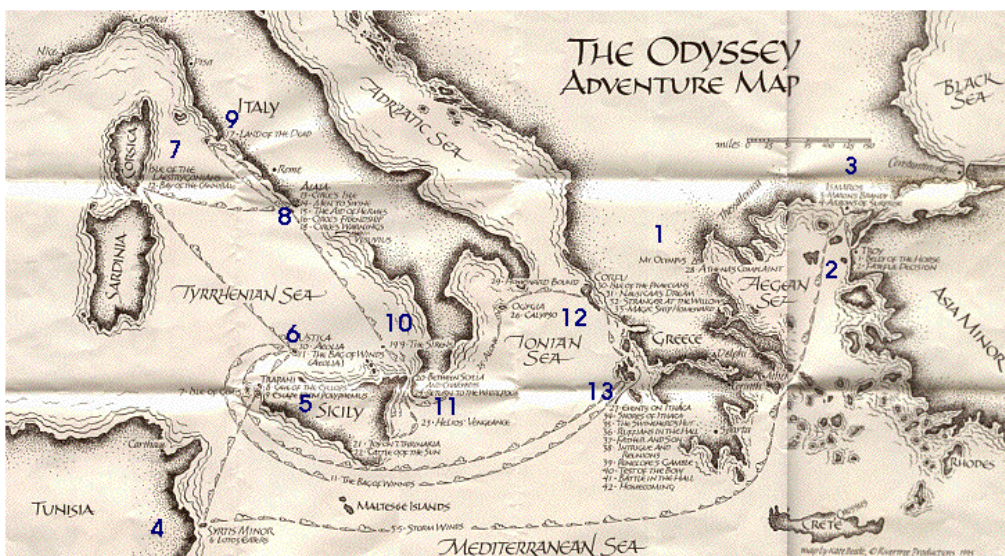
THE ODYSSEY
ADVENTURE MAP

BLACK SEA

miles

Genoa

Nice

Pisa

ITALY

9

17 - LAND OF THE DEAD

7

CORSICA

ISLE OF THE LAESTRYGONIANS
12 - BAY OF THE CANNIBALS

Rome

AIAIA
13 - CIRCE'S ISLE
14 - AFRAID TO SPEAK
15 - THE AID OF HERMES
16 - CIRCE'S FRIENDSHIP
18 - CIRCE'S WARNINGS

8

Vesuvius

ADRIATIC SEA

SARDINIA

TYRRHENIAN SEA

6

USTICA
10 - AEOLIA
11 - THE BAG OF WINDS (AEOLIA)

10

19 - THE SIRENS

7 - ISLE OF GOATS

TRAPANI
8 - CAVE OF THE CYCLOPS
9 - CHAMPION POLYPHEMUS

5

SICILY

20 - BETWEEN SCYLLA AND CHARYBDIS
24 - RETURN TO THE WHIRLPOOL

11

23 - HELIOS' VENGEANCE

21 - TO SOUTH THRINAKIA
22 - CATTLE OF THE SUN

11 - THE BAG OF WINDS

MALTESE ISLANDS

5-5 - STORM WINDS

Carthage

TUNISIA

4

SYRTIS MINOR
6 - LOTUS EATERS

MEDITERRANEAN SEA

25 - HOMEWARD BOUND

OGYGIA
26 - CALYPSO

12

CORFU
30 - ISLE OF THE PHAEACIANS
31 - NAUSICAA'S DREAM
32 - STRANGER AT THE WILLOWS
33 - MAGIC SHIP HOMEWARD

IONIAN SEA

GREECE

13

Delphi

33 - GHOSTS ON ITHACA
34 - SHORES OF ITHACA
35 - THE SWINEHERD'S HUT
36 - SUITORS IN THE HALL
37 - FATHER AND SON
38 - INTRIGUE AND REUNIONS
39 - PENELOPE'S GAMBLE
40 - TEST OF THE BOW
41 - BATTLE IN THE HALL
42 - HOMECOMING

1

Mt. OLYMPUS
28 - ATHENA'S COMPLAINT

AEGEAN SEA

2

TROY
1 - BELLY OF THE HORSE
2 - FATEFUL DECISION

3

ISMAROS
3 - MARONS BRANDY
4 - ALLIED OF SURPRISE

Constantinople

ASIA MINOR

RHODES

CRETE

Map by Kate Beale, © Riverrun Productions 1994